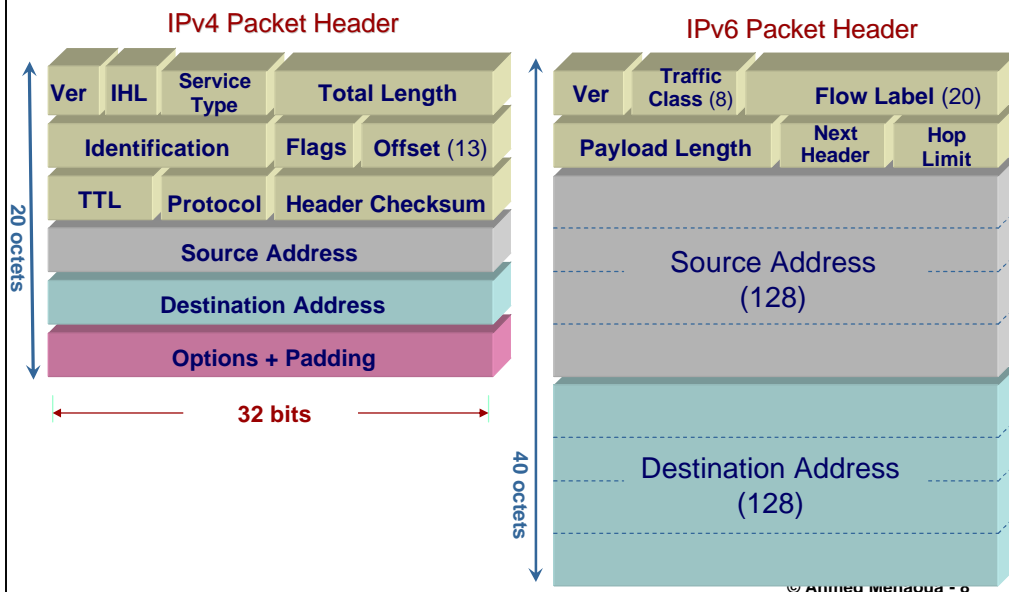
IPv4 Packet Header

Ver
IHL
Service Type
Total Length
Identification
Flags
Offset (13)
TTL
Protocol
Header Checksum
Source Address
Destination Address
Options + Padding

20 octets

32 bits

IPv6 Packet Header

Ver
Traffic Class (8)
Flow Label (20)
Payload Length
Next Header
Hop Limit
Source Address (128)
Destination Address (128)

40 octets

© Ahmed Mehaoua - 8